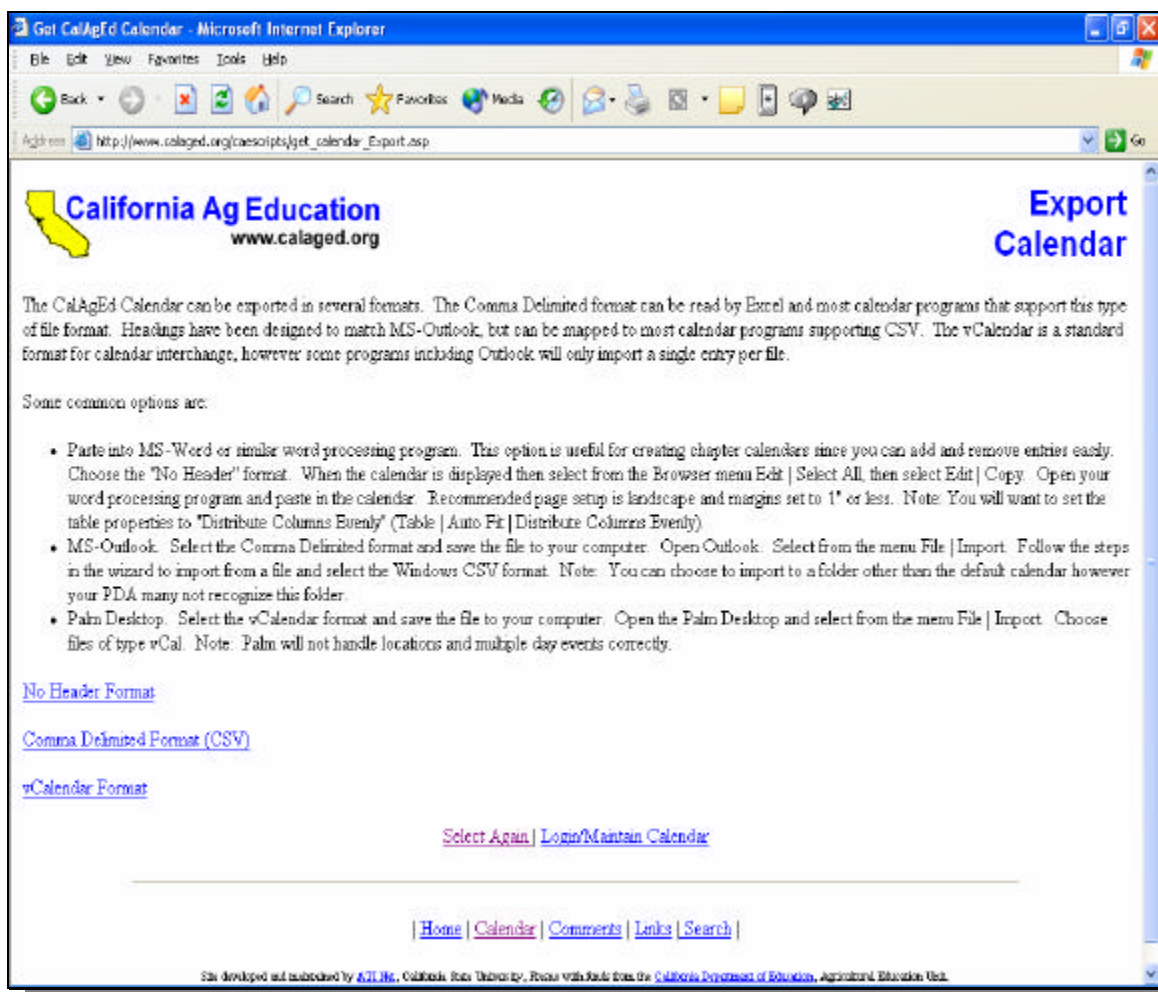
Get CalAgEd Calendar - Microsoft Internet Explorer

File Edit View Favorites Tools Help

Back Search Favorites Media

Address http://www.calaged.org/caescripts/get_calendar_Export.asp Go

California Ag Education
www.calaged.org

Export Calendar

The CalAgEd Calendar can be exported in several formats. The Comma Delimited format can be read by Excel and most calendar programs that support this type of file format. Headings have been designed to match MS-Outlook, but can be mapped to most calendar programs supporting CSV. The vCalendar is a standard format for calendar interchange, however some programs including Outlook will only import a single entry per file.

Some common options are:

- Paste into MS-Word or similar word processing program. This option is useful for creating chapter calendars since you can add and remove entries easily. Choose the "No Header" format. When the calendar is displayed then select from the Browser menu Edit | Select All, then select Edit | Copy. Open your word processing program and paste in the calendar. Recommended page setup is landscape and margins set to 1" or less. Note: You will want to set the table properties to "Distribute Columns Evenly" (Table | Auto Fit | Distribute Columns Evenly).
- MS-Outlook. Select the Comma Delimited format and save the file to your computer. Open Outlook. Select from the menu File | Import. Follow the steps in the wizard to import from a file and select the Windows CSV format. Note: You can choose to import to a folder other than the default calendar however your PDA many not recognize this folder.
- Palm Desktop. Select the vCalendar format and save the file to your computer. Open the Palm Desktop and select from the menu File | Import. Choose files of type vCal. Note: Palm will not handle locations and multiple day events correctly.

No Header Format

Comma Delimited Format (CSV)

vCalendar Format

Select Again | Login/Maintain Calendar

| Home | Calendar | Comments | Links | Search |

Site developed and maintained by ATI Net, California State University, Fresno with funds from the California Department of Education, Agricultural Education Unit.